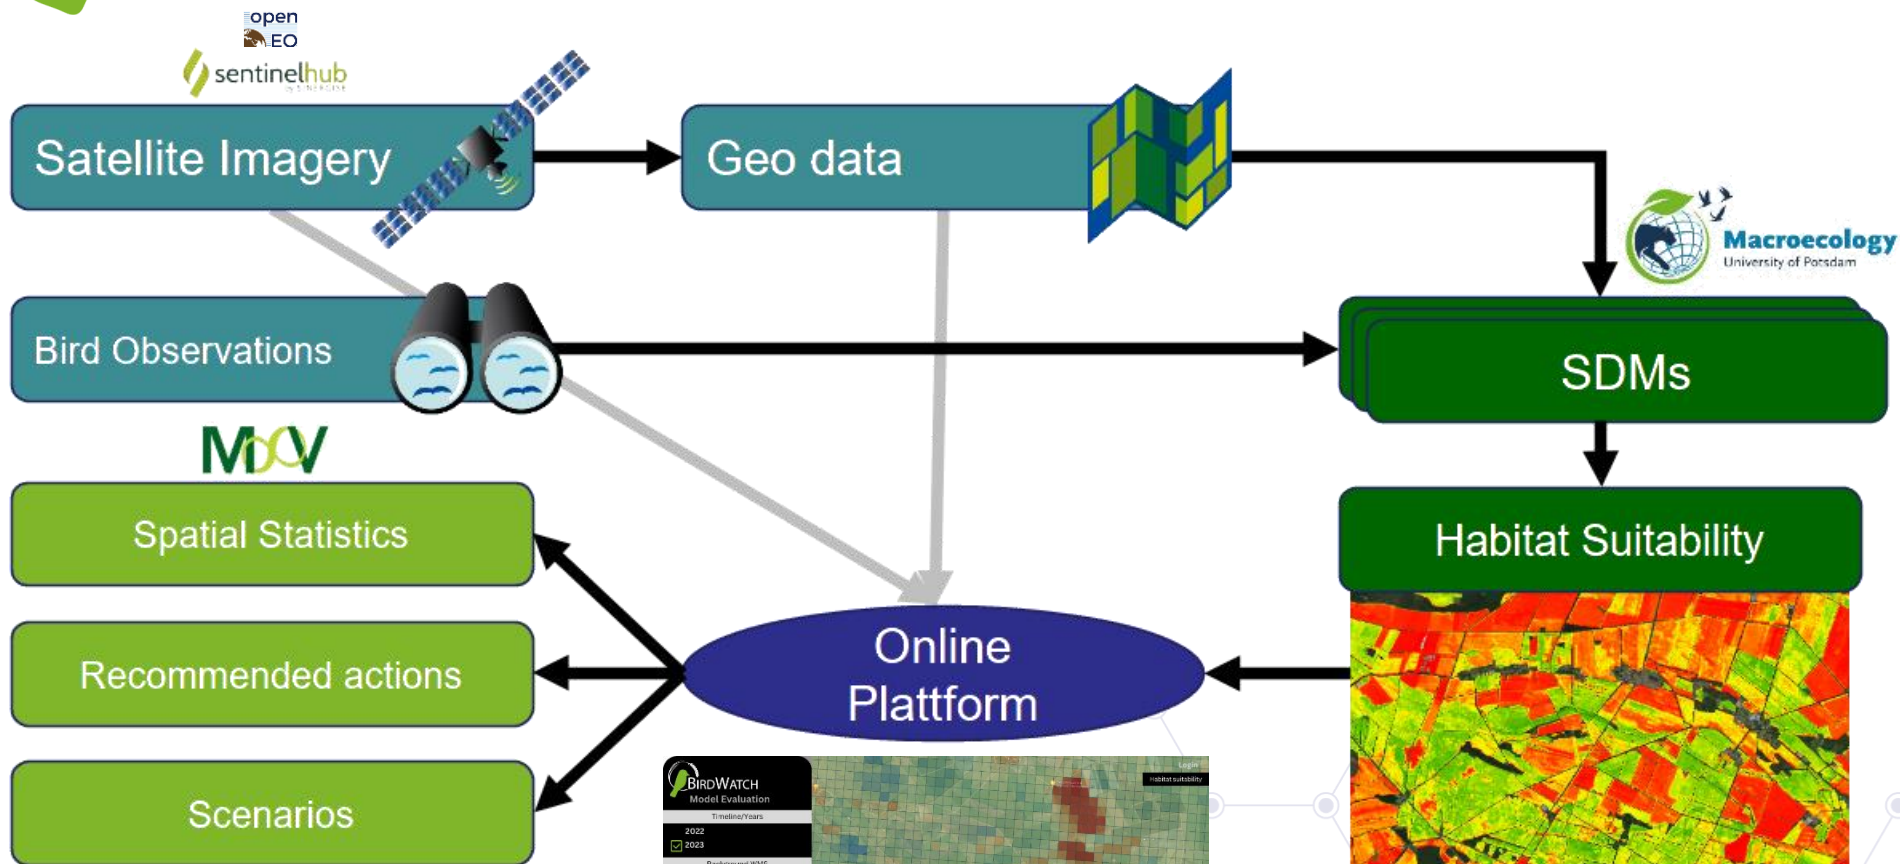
open EO

sentinelhub

Satellite Imagery

Geo data

Macroecology
University of Potsdam

Bird Observations

SDMs

MDV

Spatial Statistics

Habitat Suitability

Recommended actions

Online Plattform

Scenarios

BirdWatch
Model Evaluation
Timeline/Years
2022
2023
Habitat suitability